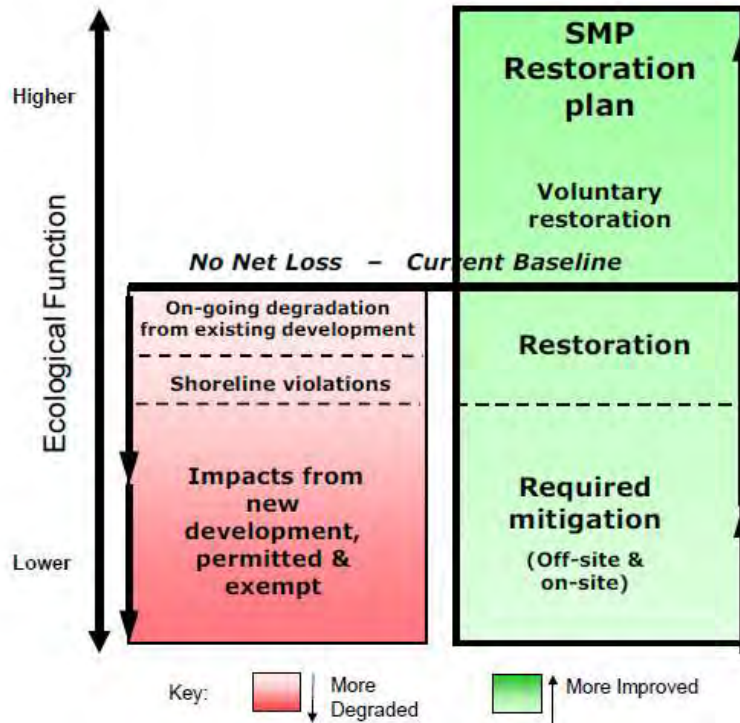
Higher

Ecological Function

Lower

SMP Restoration plan

Voluntary restoration

No Net Loss – Current Baseline

On-going degradation from existing development

Shoreline violations

Impacts from new development, permitted & exempt

Restoration

Required mitigation

(Off-site & on-site)

Key: More Degraded More Improved